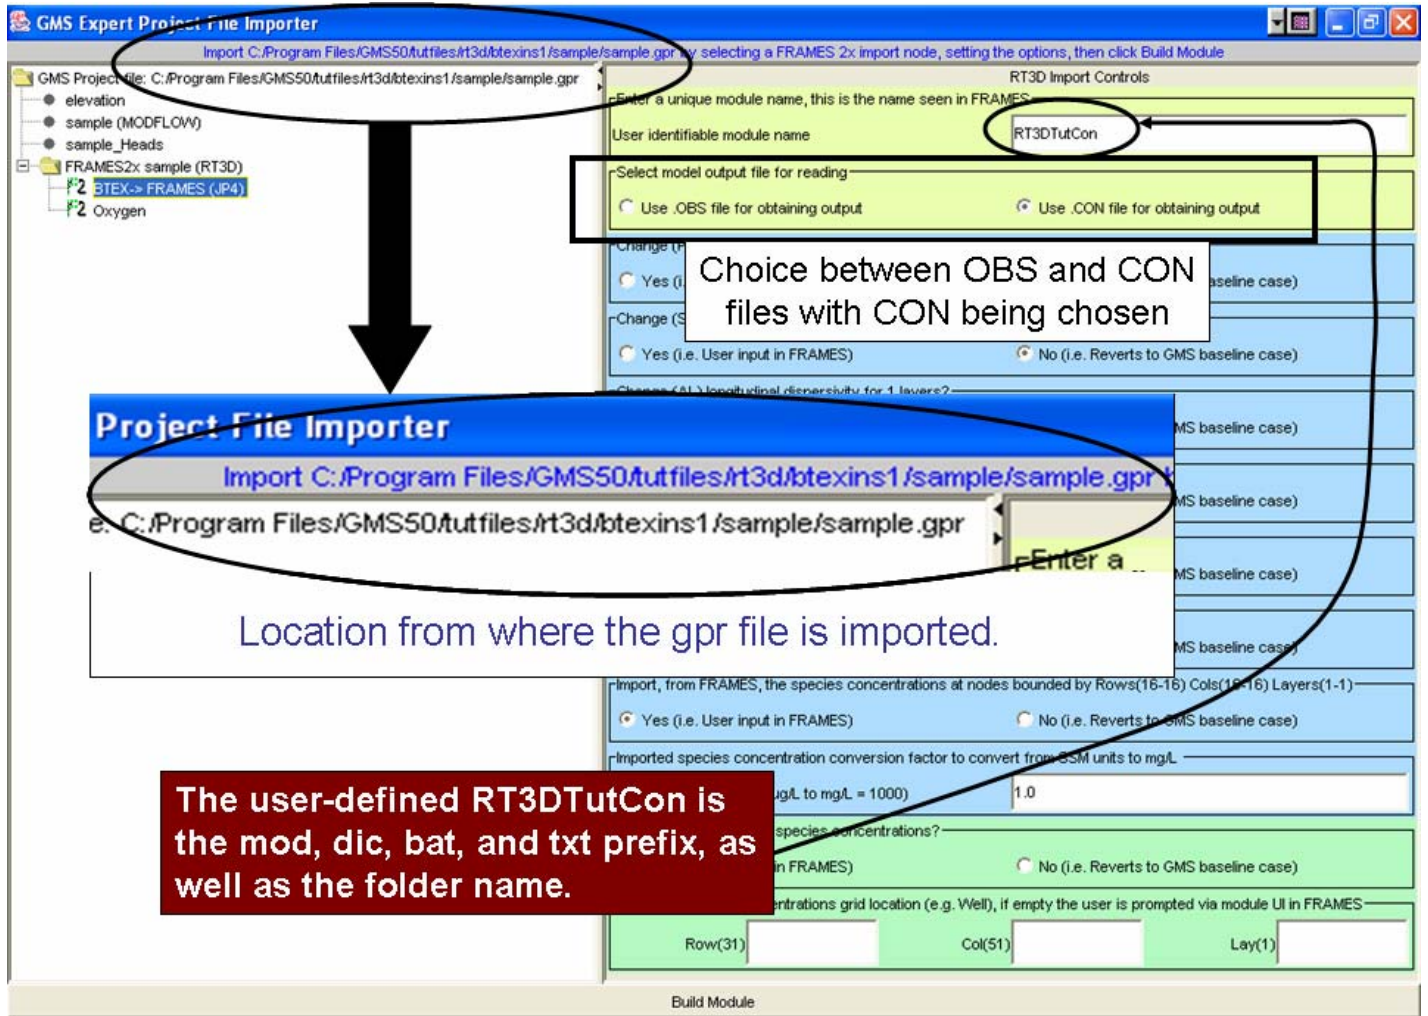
GMS Expert Project File Importer

Import C:/Program Files/GMS50/tutfiles/rt3d/btexins1/sample/sample.gpr by selecting a FRAMES 2x import node, setting the options, then click Build Module

GMS Project file: C:/Program Files/GMS50/tutfiles/rt3d/btexins1/sample/sample.gpr
elevation
sample (MODFLOW)
sample_Heads
FRAMES2x sample (RT3D)
BTEX-> FRAMES (JP4)
Oxygen

RT3D Import Controls

Enter a unique module name, this is the name seen in FRAMES
User identifiable module name
RT3DTutCon

Select model output file for reading
Use .OBS file for obtaining output
Use .CON file for obtaining output

Change (F
Yes (i.
aseline case)

Choice between OBS and CON files with CON being chosen

Change (S
Yes (i.e. User input in FRAMES)
No (i.e. Reverts to GMS baseline case)

Change (AL) longitudinal dispersivity for 1 layers?

Project File Importer
Import C:/Program Files/GMS50/tutfiles/rt3d/btexins1/sample/sample.gpr b
e: C:/Program Files/GMS50/tutfiles/rt3d/btexins1/sample/sample.gpr
Enter a

MS baseline case)
MS baseline case)
MS baseline case)
MS baseline case)

Location from where the gpr file is imported.

Import, from FRAMES, the species concentrations at nodes bounded by Rows(16-16) Cols(16-16) Layers(1-1)
Yes (i.e. User input in FRAMES)
No (i.e. Reverts to GMS baseline case)

Imported species concentration conversion factor to convert from GSM units to mg/L
ug/L to mg/L = 1000)
1.0

The user-defined RT3DTutCon is the mod, dic, bat, and txt prefix, as well as the folder name.

species concentrations?
in FRAMES)
No (i.e. Reverts to GMS baseline case)

ntrations grid location (e.g. Well), if empty the user is prompted via module UI in FRAMES
Row(31)
Col(51)
Lay(1)

Build Module